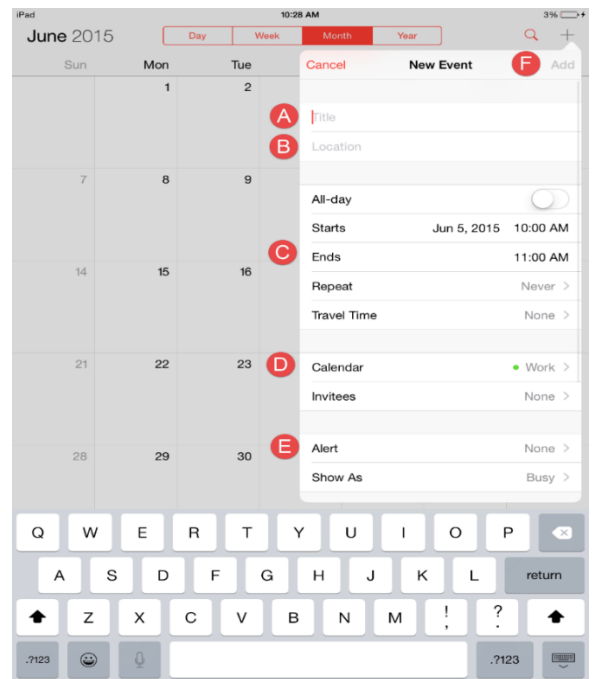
iPad 10:28 AM 3%

June 2015

Day Week Month Year

Sun Mon Tue

1 2

7 8 9

14 15 16

21 22 23

28 29 30

Cancel New Event Add

F

A Title

B Location

All-day

Starts Jun 5, 2015 10:00 AM

C Ends 11:00 AM

Repeat Never >

Travel Time None >

D Calendar Work >

Invitees None >

E Alert None >

Show As Busy >

Q W E R T Y U I O P

A S D F G H J K L return

Z X C V B N M ! ?

.?123 .?123